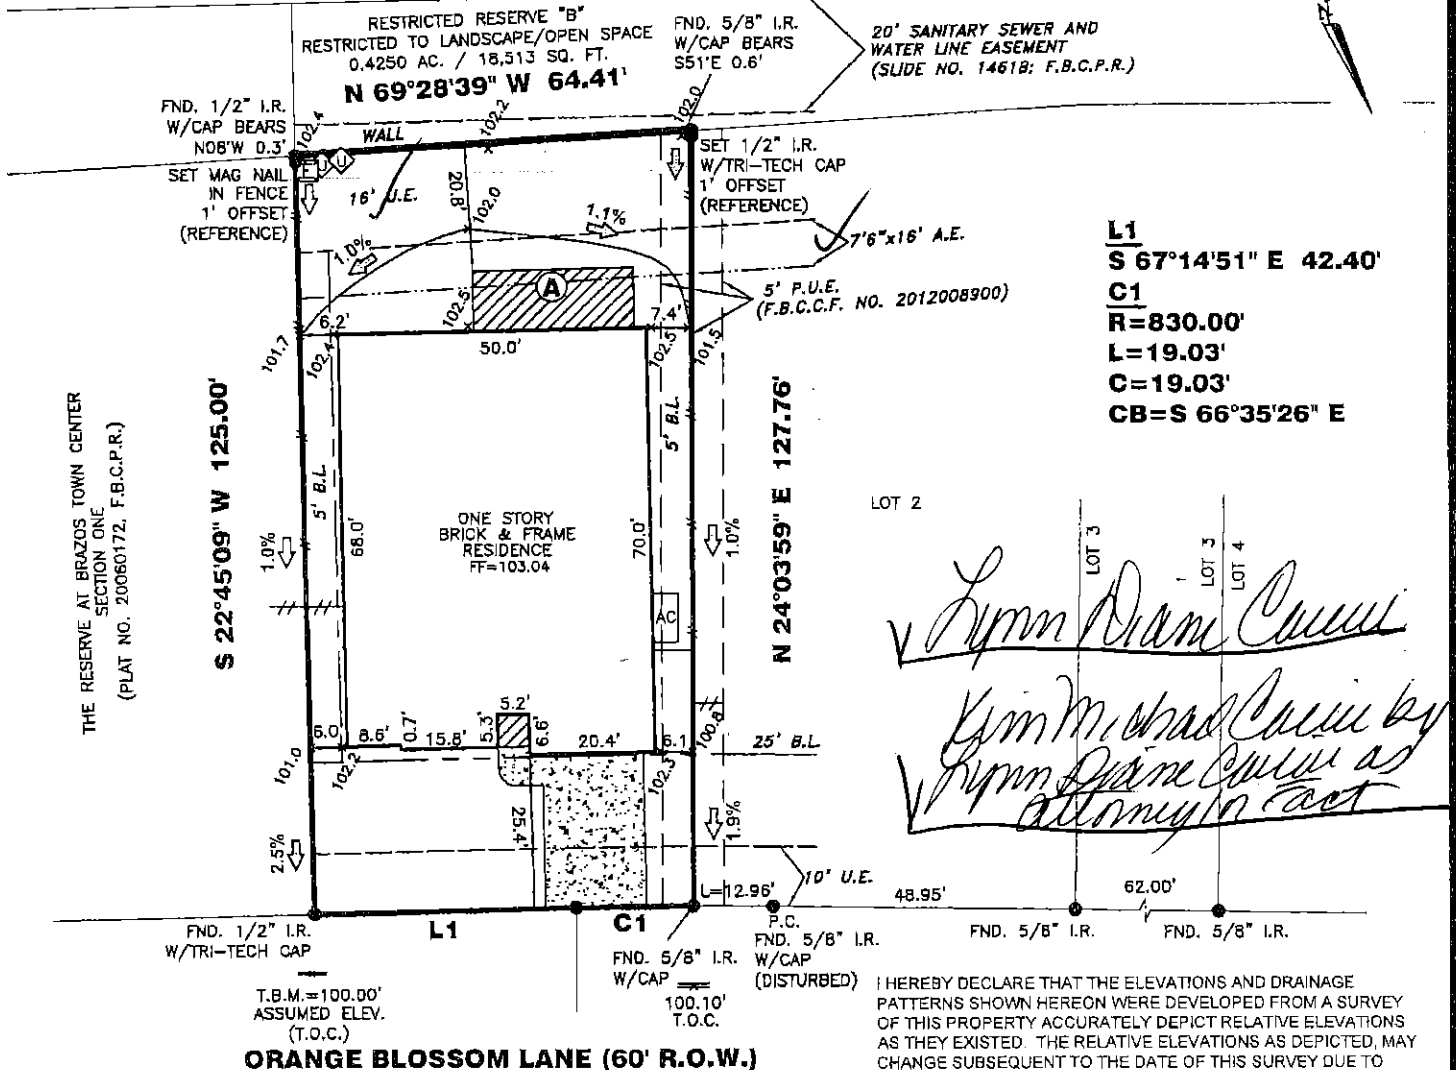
RESTRICTED RESERVE "B"
RESTRICTED TO LANDSCAPE/OPEN SPACE
0.4250 AC. / 18,513 SQ. FT.
N 69°28'39" W 64.41'

FND. 5/8" I.R.
W/CAP BEARS
S51°E 0.6'

20' SANITARY SEWER AND
WATER LINE EASEMENT
(SLIDE NO. 1461B; F.B.C.P.R.)

FND. 1/2" I.R.
W/CAP BEARS
N08°W 0.3'

SET MAG NAIL
IN FENCE
1' OFFSET
(REFERENCE)

WALL
102.4
102.2
102.0
16' U.E.
20.8'
102.0
1.1%
1.0%

SET 1/2" I.R.
W/TRI-TECH CAP
1' OFFSET
(REFERENCE)

7'6"x16' A.E.

5' P.U.E.
(F.B.C.C.F. NO. 2012008900)

A
102.5
6.2'
7.4'
50.0'
101.7
102.4
102.5
101.5

L1
S 67°14'51" E 42.40'
C1
R=830.00'
L=19.03'
C=19.03'
CB=S 66°35'26" E

THE RESERVE AT BRAZOS TOWN CENTER
SECTION ONE
(PLAT NO. 20060172, F.B.C.P.R.)

S 22°45'09" W 125.00'

5' B.L.
68.0'
1.0%

ONE STORY
BRICK & FRAME
RESIDENCE
FF=103.04

70.0'
5' B.L.
AC
1.0%

N 24°03'59" E 127.76'

LOT 2
LOT 3
LOT 3
LOT 4

Lynn Diane Currie
Lynn Michael Currie by
Lynn Diane Currie as
attorney in fact

6.0'
8.6'
0.7'
15.8'
5.3'
5.2'
6.6'
20.4'
6.1'
100.8
25' B.L.
101.0
102.2
102.3
25.4'
1.9%
2.5%

L=12.96'
10' U.E.
48.95'
62.00'

FND. 1/2" I.R.
W/TRI-TECH CAP

L1
C1

FND. 5/8" I.R.
W/CAP

P.C.
FND. 5/8" I.R.
W/CAP
(DISTURBED)

FND. 5/8" I.R.
FND. 5/8" I.R.

T.B.M.=100.00'
ASSUMED ELEV.
(T.O.C.)

100.10'
T.O.C.

ORANGE BLOSSOM LANE (60' R.O.W.)

I HEREBY DECLARE THAT THE ELEVATIONS AND DRAINAGE PATTERNS SHOWN HEREON WERE DEVELOPED FROM A SURVEY OF THIS PROPERTY ACCURATELY DEPICT RELATIVE ELEVATIONS AS THEY EXISTED. THE RELATIVE ELEVATIONS AS DEPICTED, MAY CHANGE SUBSEQUENT TO THE DATE OF THIS SURVEY DUE TO